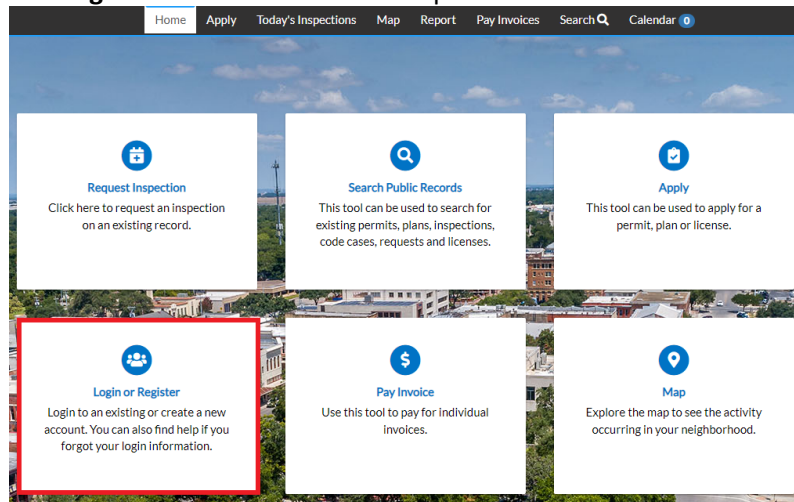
Home Apply Today's Inspections Map Report Pay Invoices Search Calendar 0

Request Inspection
Click here to request an inspection on an existing record.

Search Public Records
This tool can be used to search for existing permits, plans, inspections, code cases, requests and licenses.

Apply
This tool can be used to apply for a permit, plan or license.

Login or Register
Login to an existing or create a new account. You can also find help if you forgot your login information.

Pay Invoice
Use this tool to pay for individual invoices.

Map
Explore the map to see the activity occurring in your neighborhood.